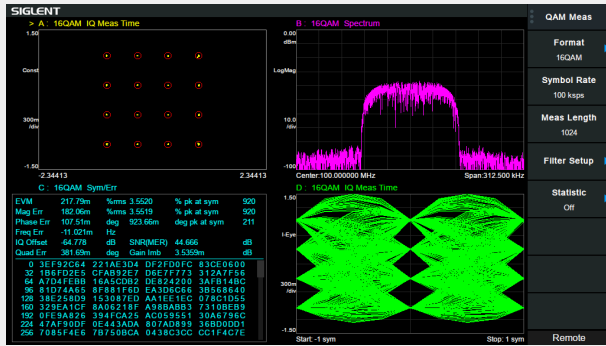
SIGLENT

> A : 16QAM IQ Meas Time
1.50
Const
300m /div
-2.34413
2.34413

B : 16QAM Spectrum
0.00 dBm
LogMag
10.0 /div
-100
Center:100.000000 MHz
Span:312.500 kHz

C : 16QAM Sym/Err

| EVM | 217.79m | %rms | 3.5520 | % pk at sym | 920 |
|---|---|---|---|---|---|
| Mag Err | 182.06m | %rms | 3.5519 | % pk at sym | 920 |
| Phase Err | 107.51m | deg | 923.66m | deg pk at sym | 211 |
| Freq Err | -11.021m | Hz | | | |
| IQ Offset | -64.778 | dB | SNR(MER) | 44.666 | dB |
| Quad Err | 381.69m | deg | Gain Imb | 3.5359m | dB |

0 3EF92C64 221AE3D4 DF2FD0FC 83CE0600
32 1B6FD2E5 CFAB92E7 D6E7F773 312A7F56
64 A7D4FEBB 16A5CDB2 DE824200 3AFB14BC
96 B1D74A65 8F881F6D EA3D6C66 3B568640
128 38E258D9 153087ED AA1EE1EC 078C1D55
160 329EA1CF 8A06218F A98BABB3 7310BEB9
192 0FE9A826 394FCA25 AC059551 30A6796C
224 47AF90DF 0E443ADA 807AD899 36BD0DD1
256 7085F4E6 7B750BCA 0438C3CC CC1F4C7E

D : 16QAM IQ Meas Time
1.50
I-Eye
300m /div
-1.50
Start: -1 sym
Stop: 1 sym

QAM Meas
Format
16QAM
Symbol Rate
100 ksps
Meas Length
1024
Filter Setup
Statistic
Off
Remote